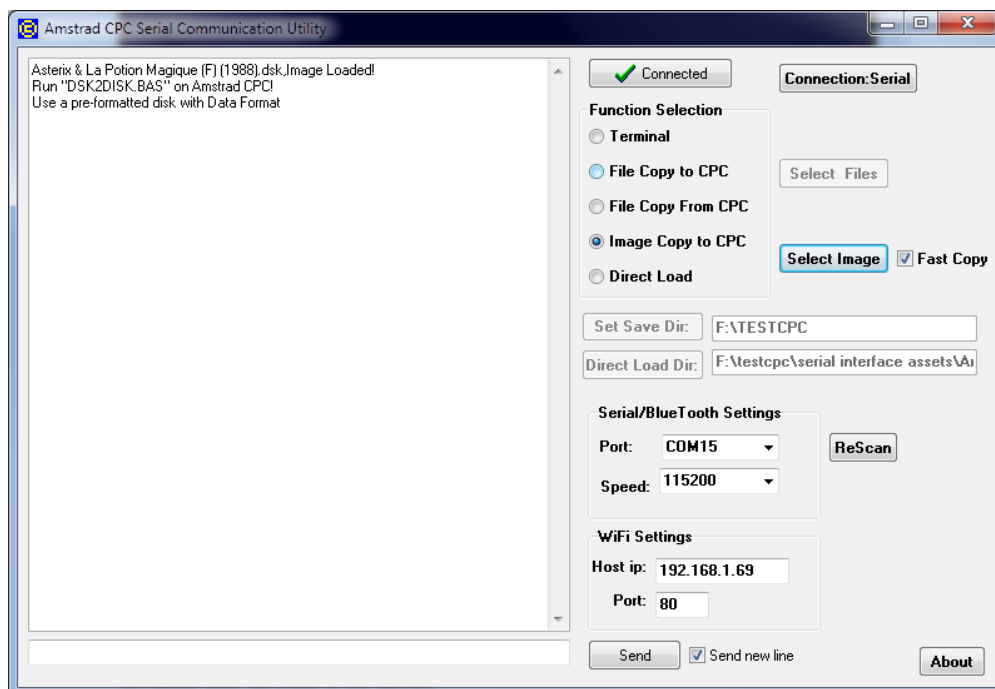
Amstrad CPC Serial Communication Utility

Asterix & La Potion Magique (F) (1988).dsk,Image Loaded!
Run "DSK2DISK.BAS" on Amstrad CPC!
Use a pre-formatted disk with Data Format

Connected

Connection:Serial

Function Selection
Terminal
File Copy to CPC
File Copy From CPC
Image Copy to CPC
Direct Load

Select Files

Select Image
Fast Copy

Set Save Dir:
F:\TESTCPC

Direct Load Dir:
F:\testcpc\serial interface assets\A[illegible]

Serial/BlueTooth Settings
Port: COM15
Speed: 115200

ReScan

WiFi Settings
Host ip: 192.168.1.69
Port: 80

Send
Send new line

About